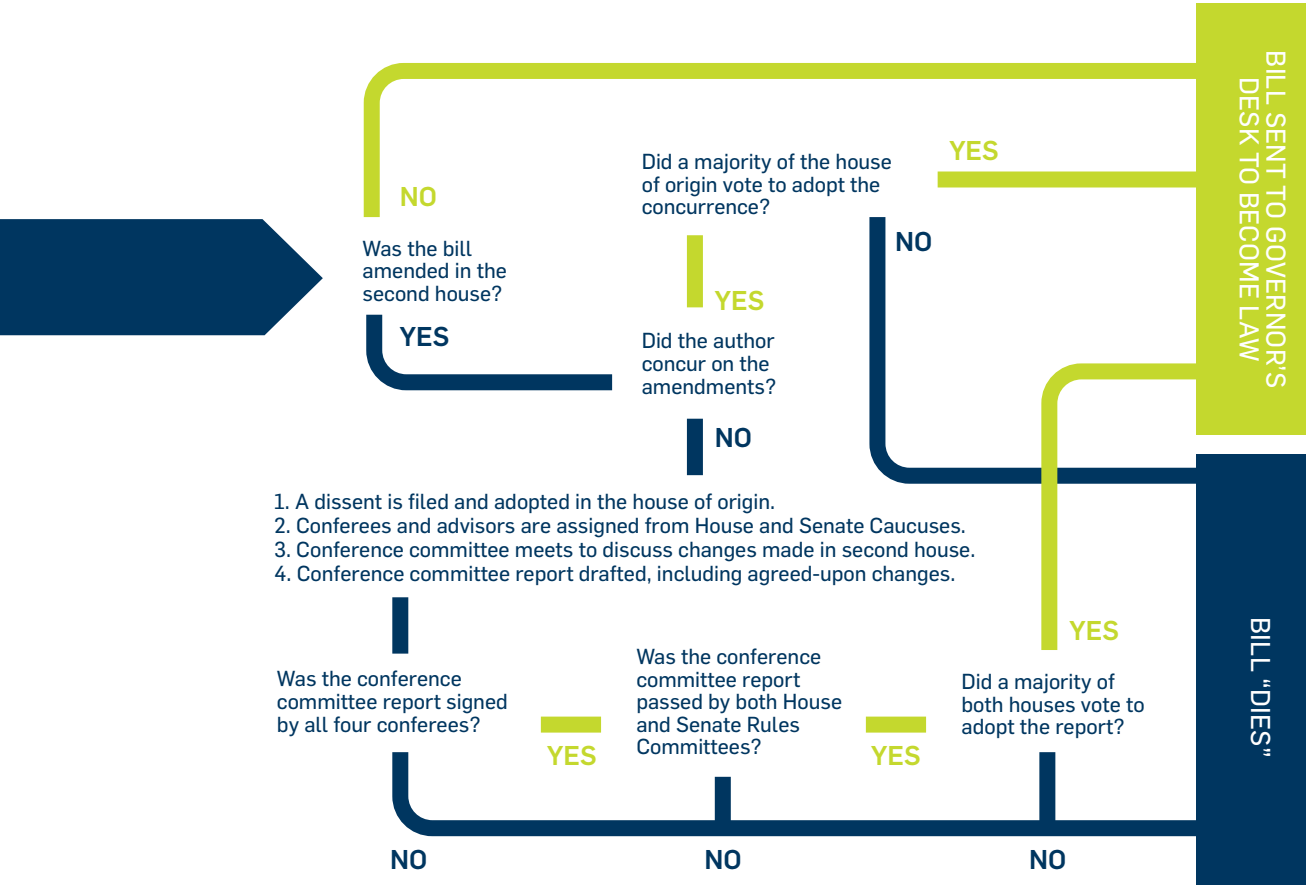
BILL SENT TO GOVERNOR'S DESK TO BECOME LAW

NO

Was the bill amended in the second house?

YES

Did a majority of the house of origin vote to adopt the concurrence?

YES

NO

YES

Did the author concur on the amendments?

NO

1. A dissent is filed and adopted in the house of origin.
2. Conferees and advisors are assigned from House and Senate Caucuses.
3. Conference committee meets to discuss changes made in second house.
4. Conference committee report drafted, including agreed-upon changes.

Was the conference committee report signed by all four conferees?

YES

Was the conference committee report passed by both House and Senate Rules Committees?

YES

YES

Did a majority of both houses vote to adopt the report?

NO

NO

NO

BILL "DIES"